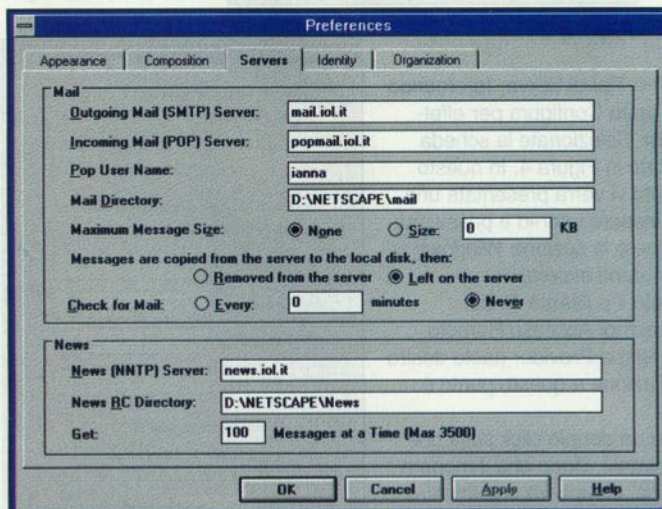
Preferences

Appearance | Composition | Servers | Identity | Organization

Mail

Outgoing Mail (SMTP) Server: mail.iol.it

Incoming Mail (POP) Server: popmail.iol.it

Pop User Name: ianna

Mail Directory: D:\NETSCAPE\mail

Maximum Message Size: None Size: 0 KB

Messages are copied from the server to the local disk, then:

Removed from the server Left on the server

Check for Mail: Every: 0 minutes Never

News

News (NNTP) Server: news.iol.it

News RC Directory: D:\NETSCAPE\News

Get: 100 Messages at a Time (Max 3500)

OK Cancel Apply Help